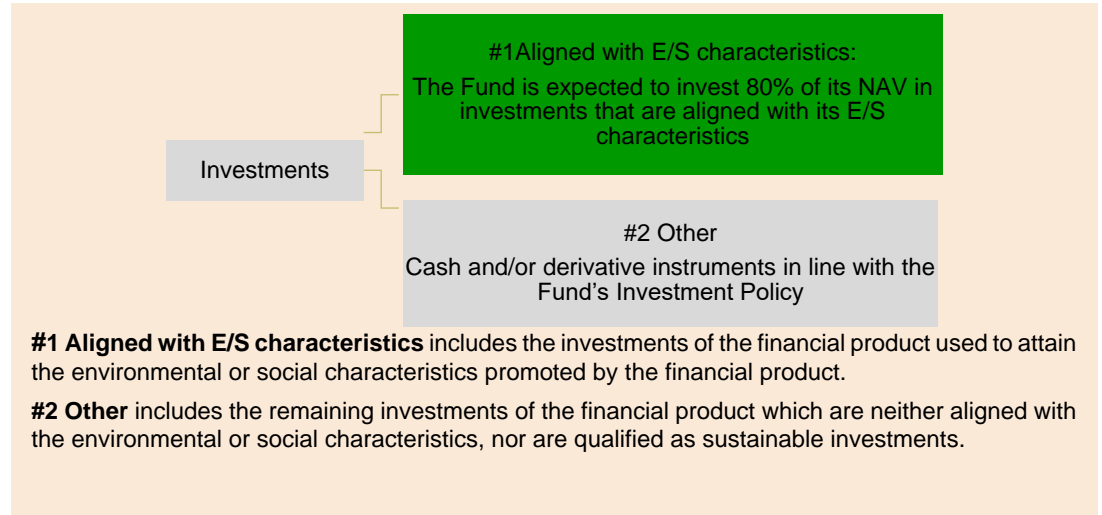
Investments

#1Aligned with E/S characteristics:

The Fund is expected to invest 80% of its NAV in investments that are aligned with its E/S characteristics

#2 Other

Cash and/or derivative instruments in line with the Fund's Investment Policy

**#1 Aligned with E/S characteristics** includes the investments of the financial product used to attain the environmental or social characteristics promoted by the financial product.

**#2 Other** includes the remaining investments of the financial product which are neither aligned with the environmental or social characteristics, nor are qualified as sustainable investments.